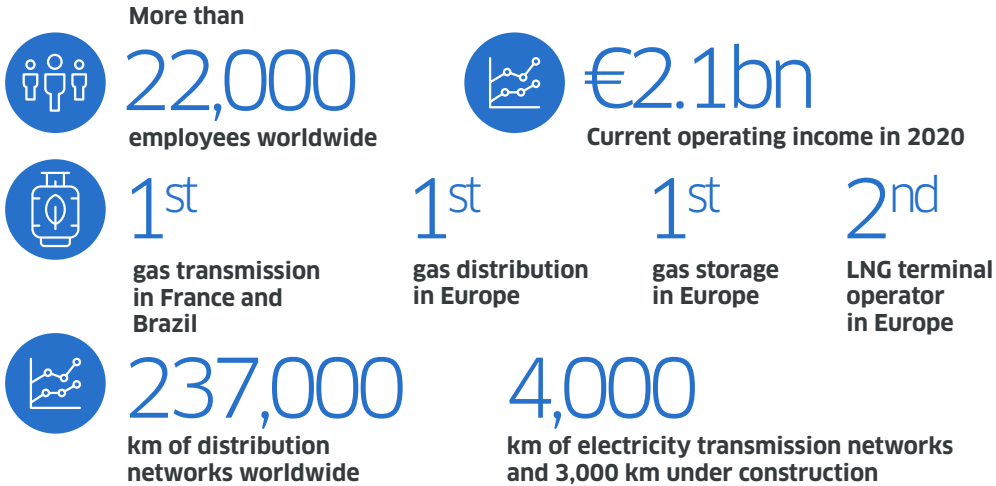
More than
22,000
employees worldwide

€2.1bn
Current operating income in 2020

1$^{st}$
gas transmission in France and Brazil

1$^{st}$
gas distribution in Europe

1$^{st}$
gas storage in Europe

2$^{nd}$
LNG terminal operator in Europe

237,000
km of distribution networks worldwide

4,000
km of electricity transmission networks and 3,000 km under construction